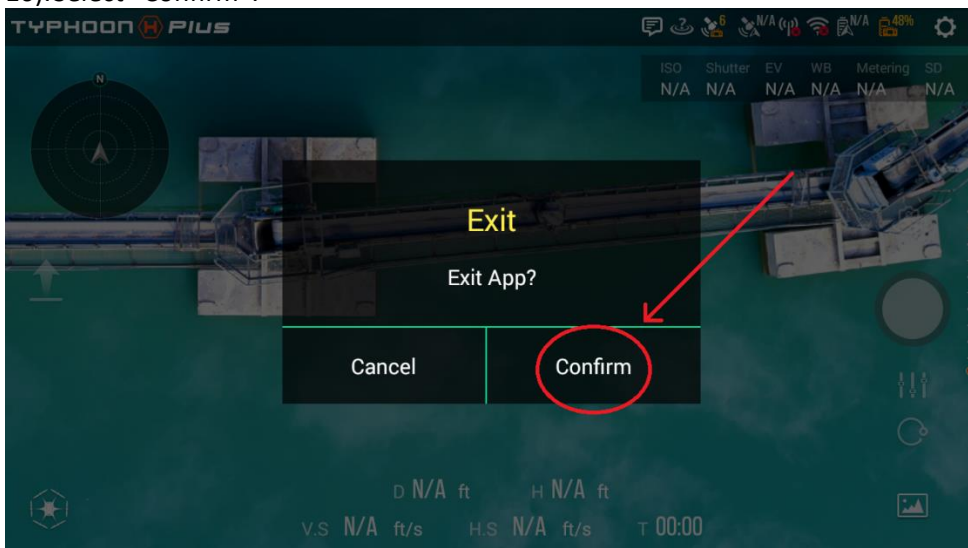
TYPHOON H PLUS

6 N/A N/A 48%

| ISO | Shutter | EV | WB | Metering | SD |
|---|---|---|---|---|---|
| N/A | N/A | N/A | N/A | N/A | N/A |

N

Exit

Exit App?

Cancel

Confirm

D N/A ft H N/A ft

V.S N/A ft/s H.S N/A ft/s T 00:00